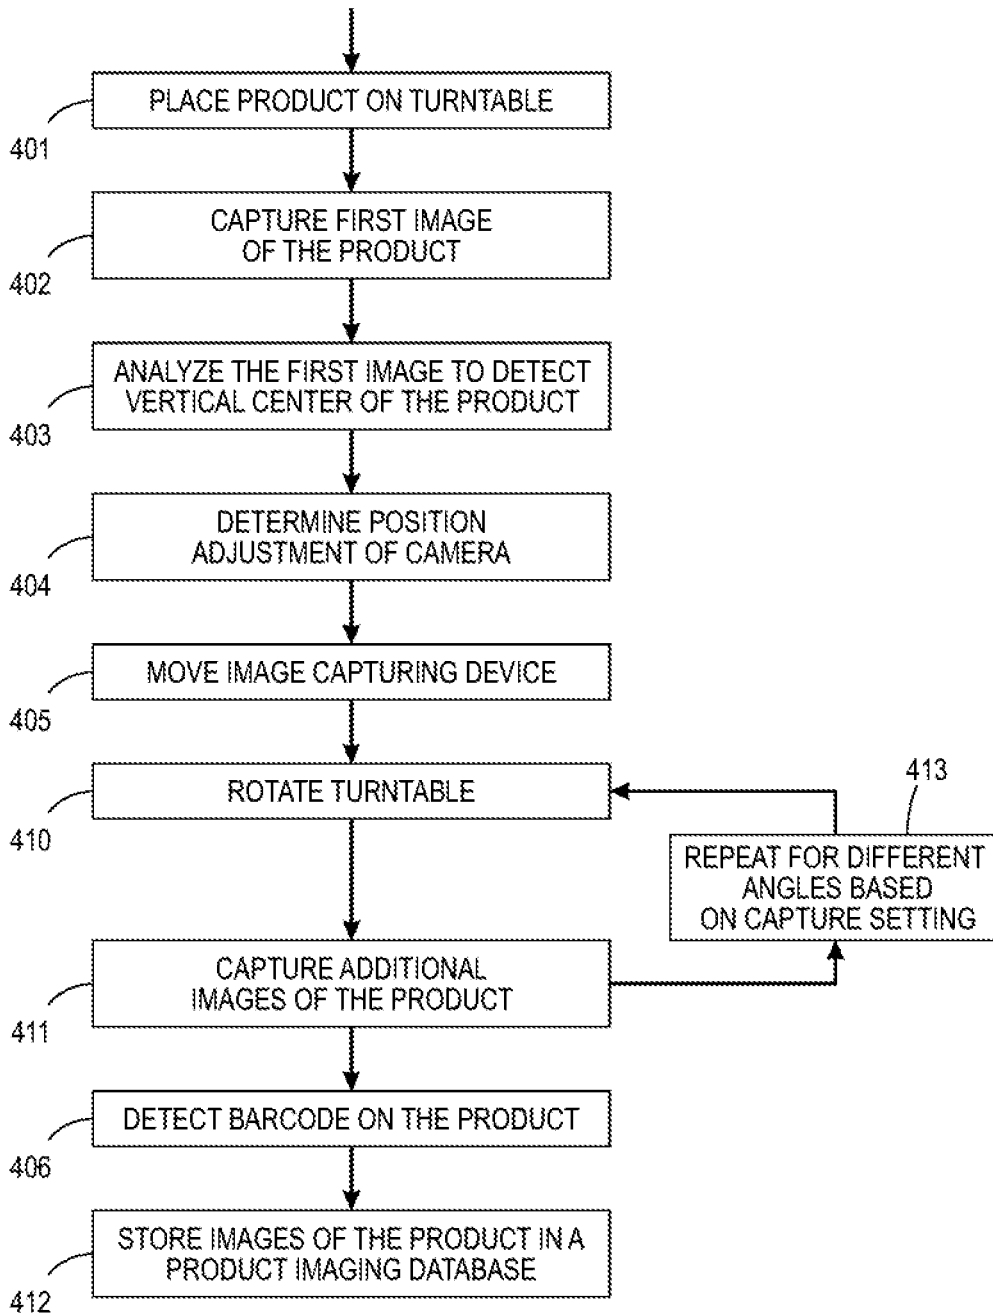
PLACE PRODUCT ON TURNTABLE

401

CAPTURE FIRST IMAGE OF THE PRODUCT

402

ANALYZE THE FIRST IMAGE TO DETECT VERTICAL CENTER OF THE PRODUCT

403

DETERMINE POSITION ADJUSTMENT OF CAMERA

404

MOVE IMAGE CAPTURING DEVICE

405

ROTATE TURNTABLE

410

413

REPEAT FOR DIFFERENT ANGLES BASED ON CAPTURE SETTING

CAPTURE ADDITIONAL IMAGES OF THE PRODUCT

411

DETECT BARCODE ON THE PRODUCT

406

STORE IMAGES OF THE PRODUCT IN A PRODUCT IMAGING DATABASE

412